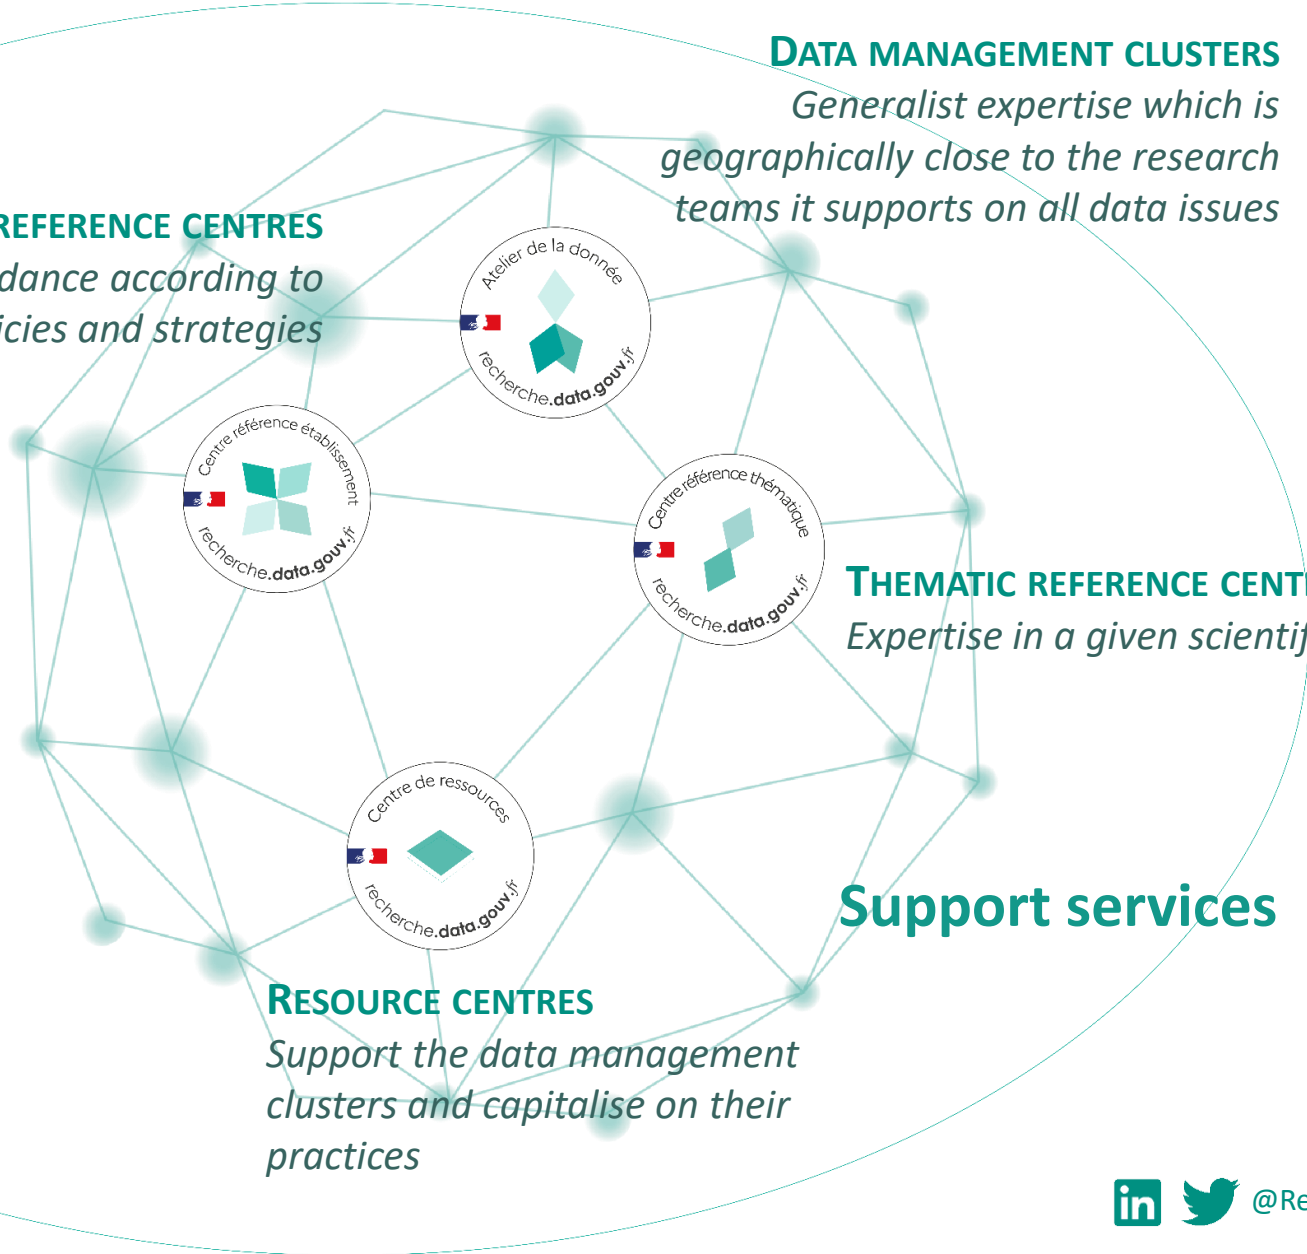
DATA MANAGEMENT CLUSTERS
Generalist expertise which is geographically close to the research teams it supports on all data issues

REFERENCE CENTRES
dance according to icies and strategies

Atelier de la donnée
recherche.data.gouv.fr

Centre référence établissement
recherche.data.gouv.fr

Centre référence thématique
recherche.data.gouv.fr

THEMATIC REFERENCE CENT
Expertise in a given scientif

Centre de ressources
recherche.data.gouv.fr

Support services

RESOURCE CENTRES
Support the data management clusters and capitalise on their practices

in
@Re